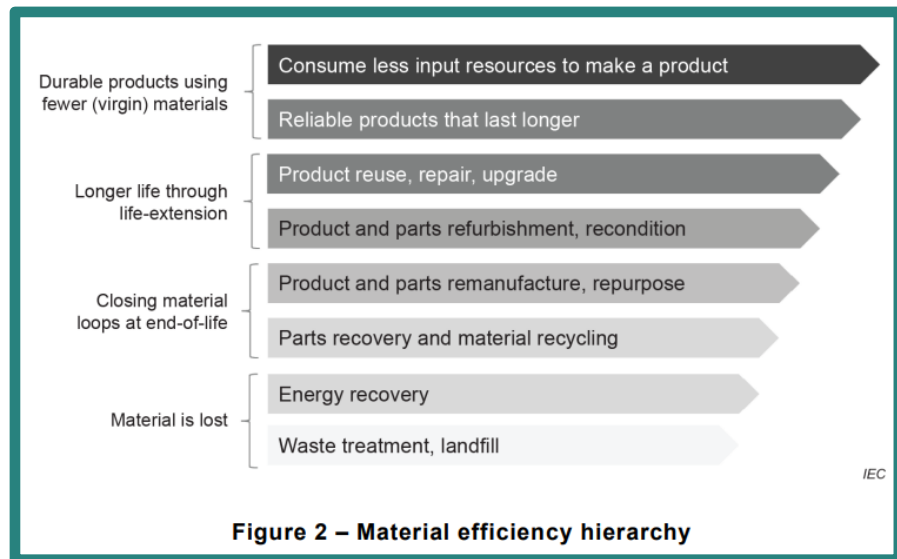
Durable products using fewer (virgin) materials

Consume less input resources to make a product

Reliable products that last longer

Longer life through life-extension

Product reuse, repair, upgrade

Product and parts refurbishment, recondition

Closing material loops at end-of-life

Product and parts remanufacture, repurpose

Parts recovery and material recycling

Material is lost

Energy recovery

Waste treatment, landfill

IEC

Figure 2 – Material efficiency hierarchy